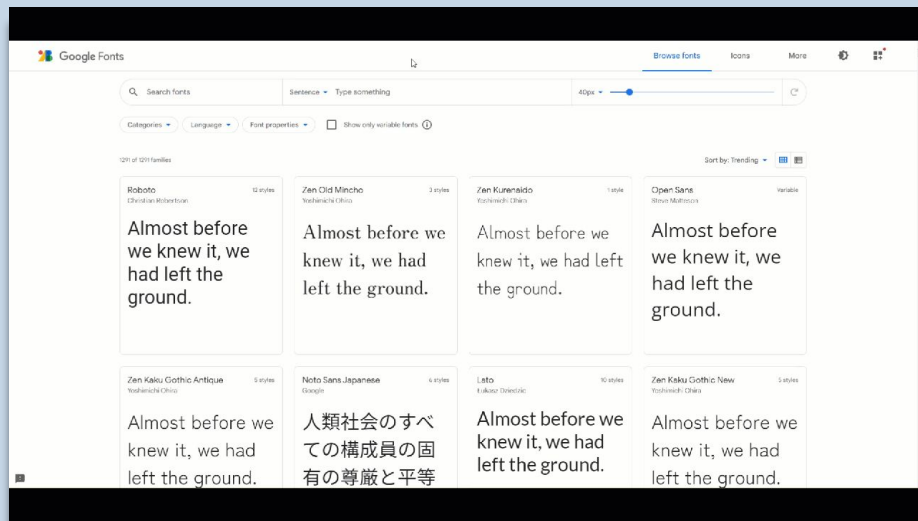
Google Fonts

Browse fonts

Icons

More

Search fonts

Sentence

Type something

40px

Categories

Language

Font properties

Show only variable fonts

1291 of 1291 families

Sort by: Trending

Roboto
Christian Robertson
12 styles

Almost before we knew it, we had left the ground.

Zen Old Mincho
Yoshimichi Ohira
3 styles

Almost before we knew it, we had left the ground.

Zen Kurenaido
Yoshimichi Ohira
1 style

Almost before we knew it, we had left the ground.

Open Sans
Steve Matteson
Variable

Almost before we knew it, we had left the ground.

Zen Kaku Gothic Antique
Yoshimichi Ohira
5 styles

Almost before we knew it, we had left the ground.

Noto Sans Japanese
Google
6 styles

人類社会のすべての構成員の固有の尊厳と平等

Lato
Łukasz Dziedzic
10 styles

Almost before we knew it, we had left the ground.

Zen Kaku Gothic New
Yoshimichi Ohira
5 styles

Almost before we knew it, we had left the ground.